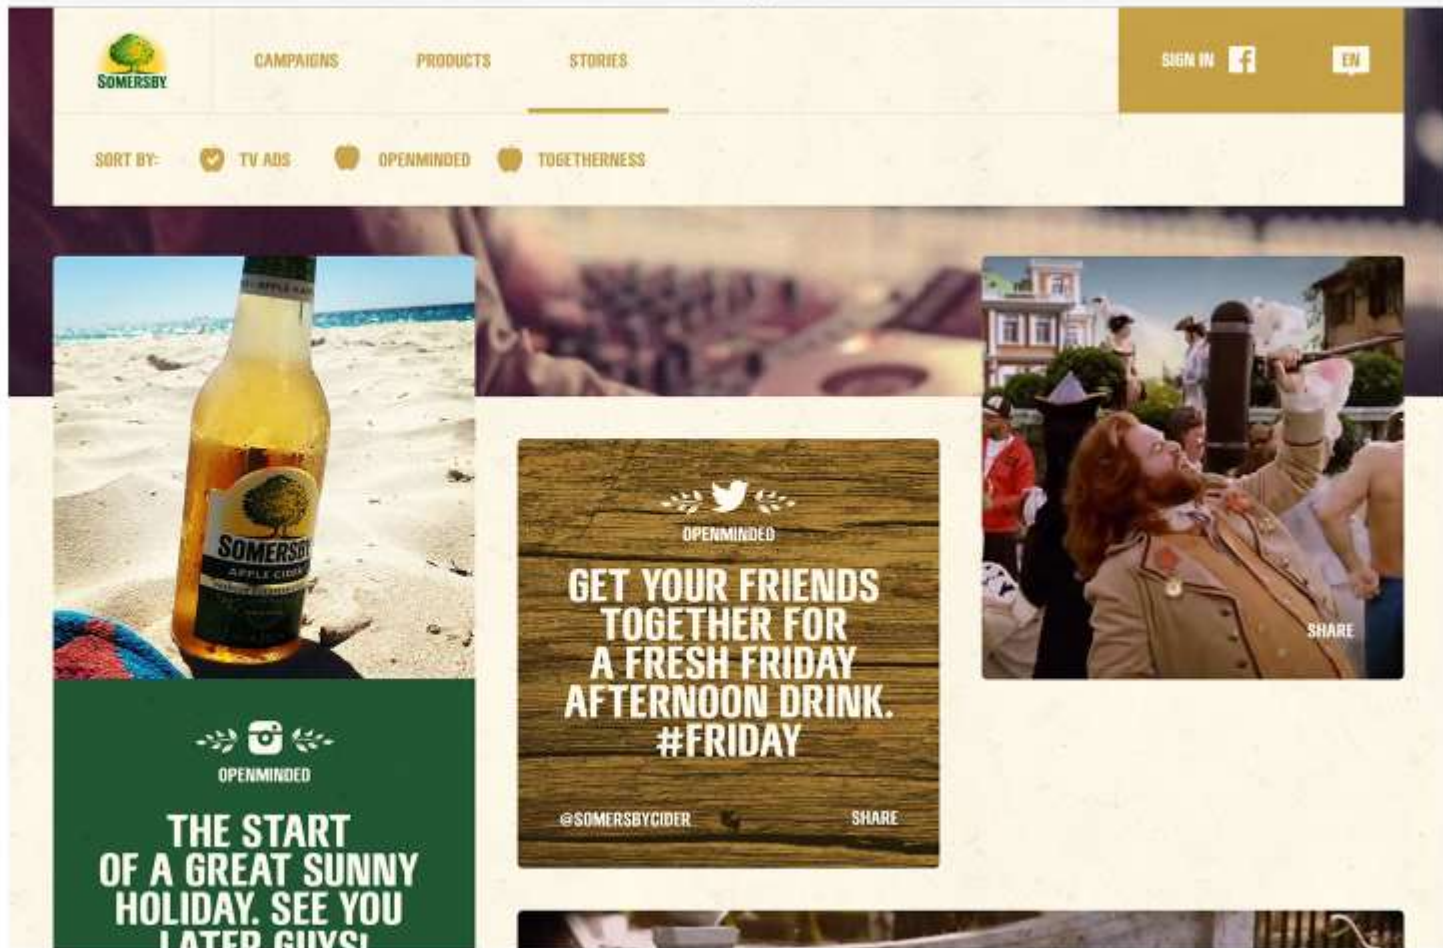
SOMERSBY

CAMPAIGNS PRODUCTS STORIES

SIGN IN

EN

SORT BY: TV ADS OPENMINDED TOGETHERNESS

SOMERSBY
APPLE CIDER

OPENMINDED

THE START OF A GREAT SUNNY HOLIDAY. SEE YOU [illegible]

OPENMINDED

GET YOUR FRIENDS TOGETHER FOR A FRESH FRIDAY AFTERNOON DRINK. #FRIDAY

@SOMERSBYCIDER

SHARE

SHARE